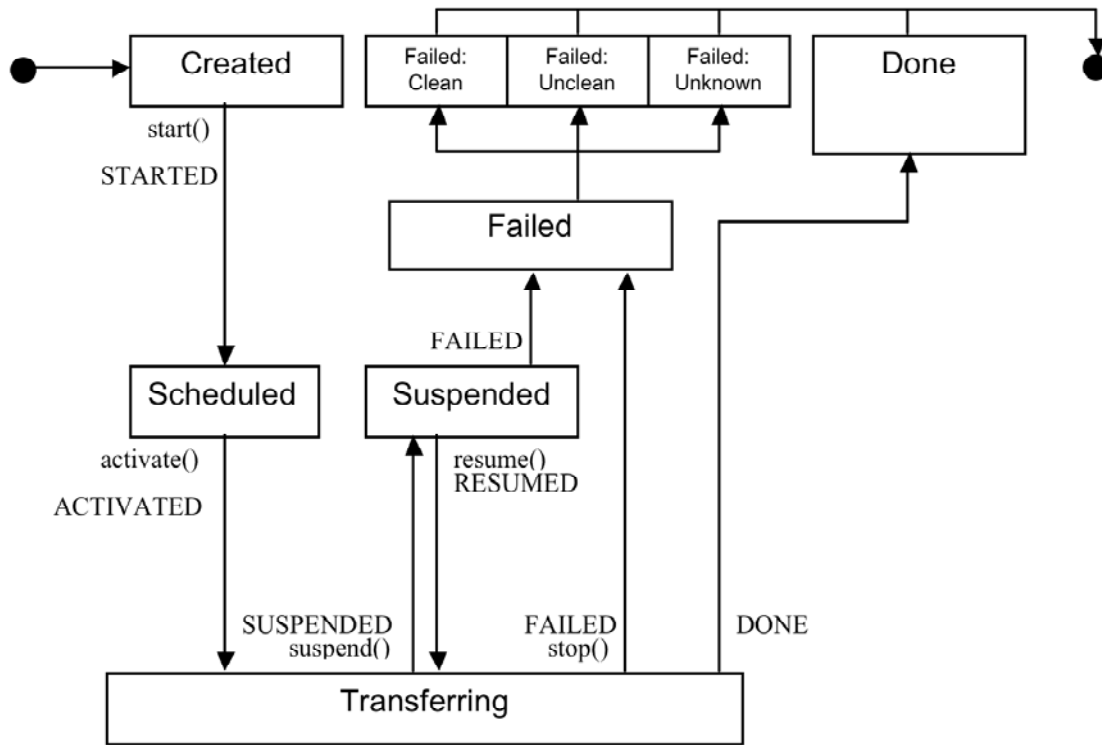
Created

Failed: Clean

Failed: Unclean

Failed: Unknown

Done

start()

STARTED

Failed

FAILED

Scheduled

Suspended

activate()

ACTIVATED

resume()
RESUMED

SUSPENDED
suspend()

FAILED
stop()

DONE

Transferring